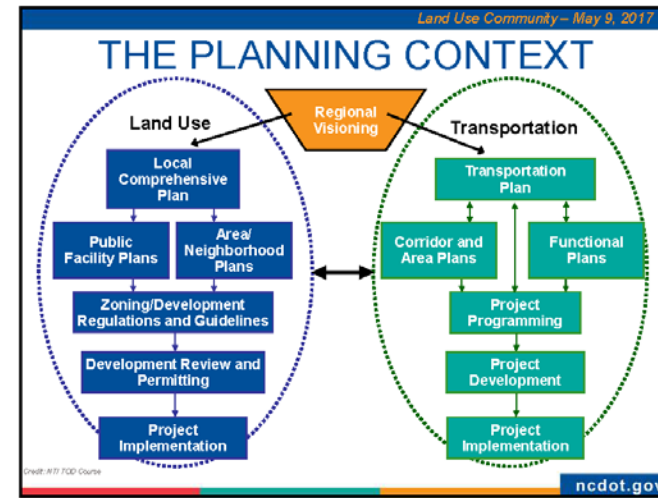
Land Use Community – May 9, 2017

THE PLANNING CONTEXT

Regional Visioning

Land Use

Transportation

Local Comprehensive Plan

Public Facility Plans

Area/ Neighborhood Plans

Zoning/Development Regulations and Guidelines

Development Review and Permitting

Project Implementation

Transportation Plan

Corridor and Area Plans

Functional Plans

Project Programming

Project Development

Project Implementation

Credit: NTI TOD Course

ncdot.gov